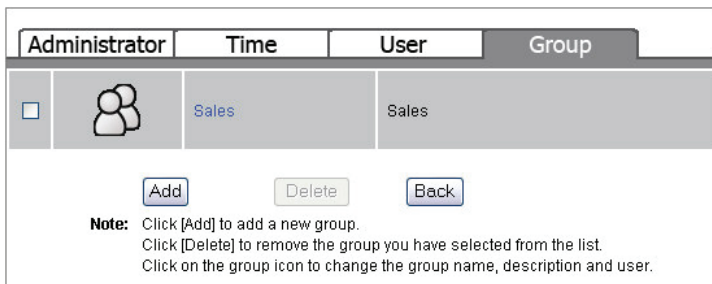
Administrator | Time | User | Group

| | | Sales | Sales |
|---|---|---|---|

Add Delete Back

Note: Click [Add] to add a new group.
Click [Delete] to remove the group you have selected from the list.
Click on the group icon to change the group name, description and user.